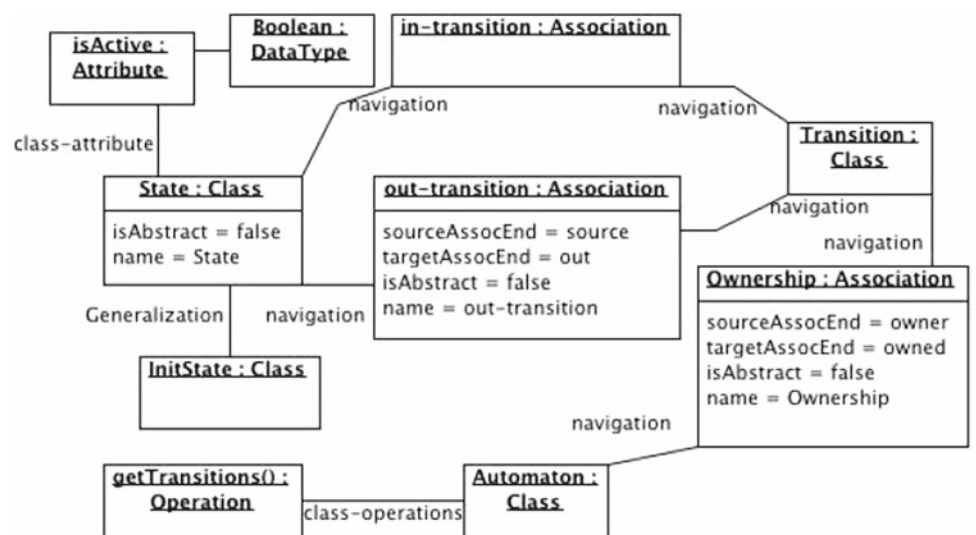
isActive : Attribute

Boolean : DataType

in-transition : Association

navigation

navigation

class-attribute

Transition : Class

State : Class

isAbstract = false
name = State

out-transition : Association

sourceAssocEnd = source
targetAssocEnd = out
isAbstract = false
name = out-transition

navigation

navigation

Ownership : Association

sourceAssocEnd = owner
targetAssocEnd = owned
isAbstract = false
name = Ownership

Generalization

navigation

InitState : Class

navigation

getTransitions() : Operation

class-operations

Automaton : Class